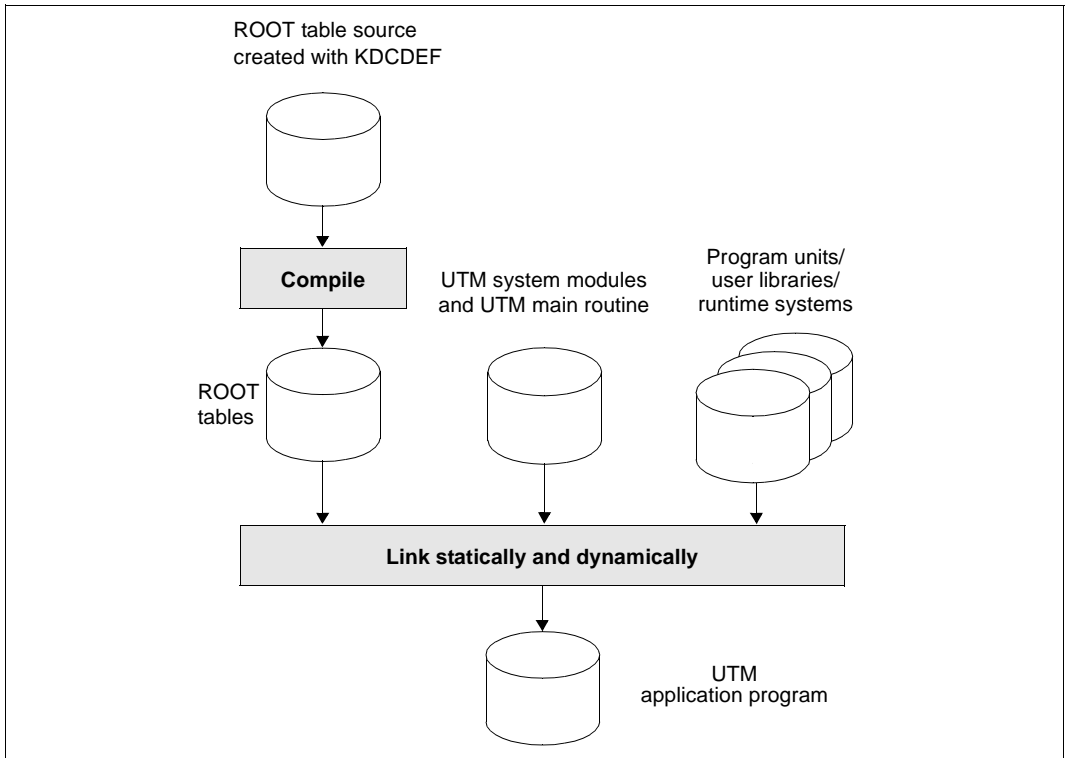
ROOT table source created with KDCDEF

Compile

UTM system modules and UTM main routine

Program units/ user libraries/ runtime systems

ROOT tables

Link statically and dynamically

UTM application program